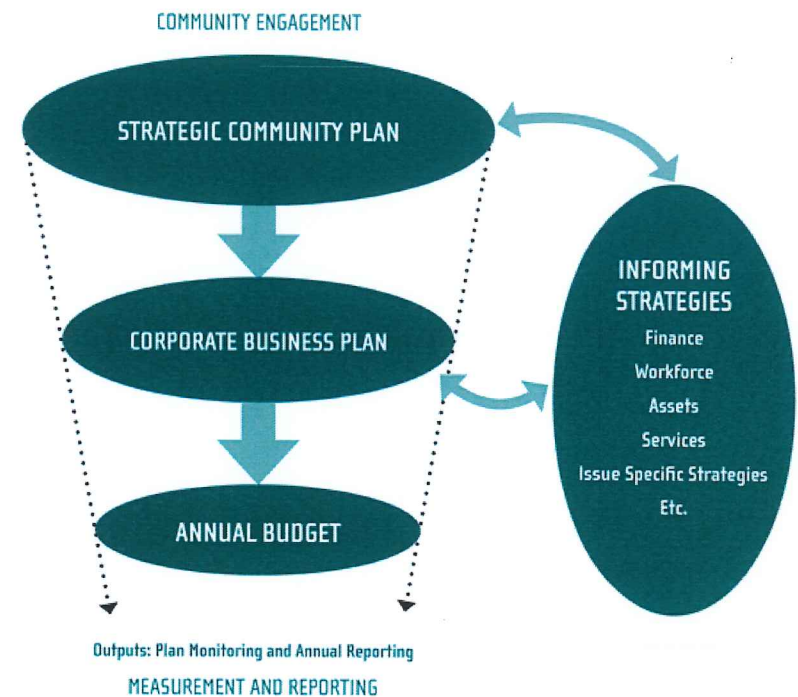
COMMUNITY ENGAGEMENT

STRATEGIC COMMUNITY PLAN

CORPORATE BUSINESS PLAN

ANNUAL BUDGET

INFORMING STRATEGIES

Finance

Workforce

Assets

Services

Issue Specific Strategies

Etc.

Outputs: Plan Monitoring and Annual Reporting

MEASUREMENT AND REPORTING